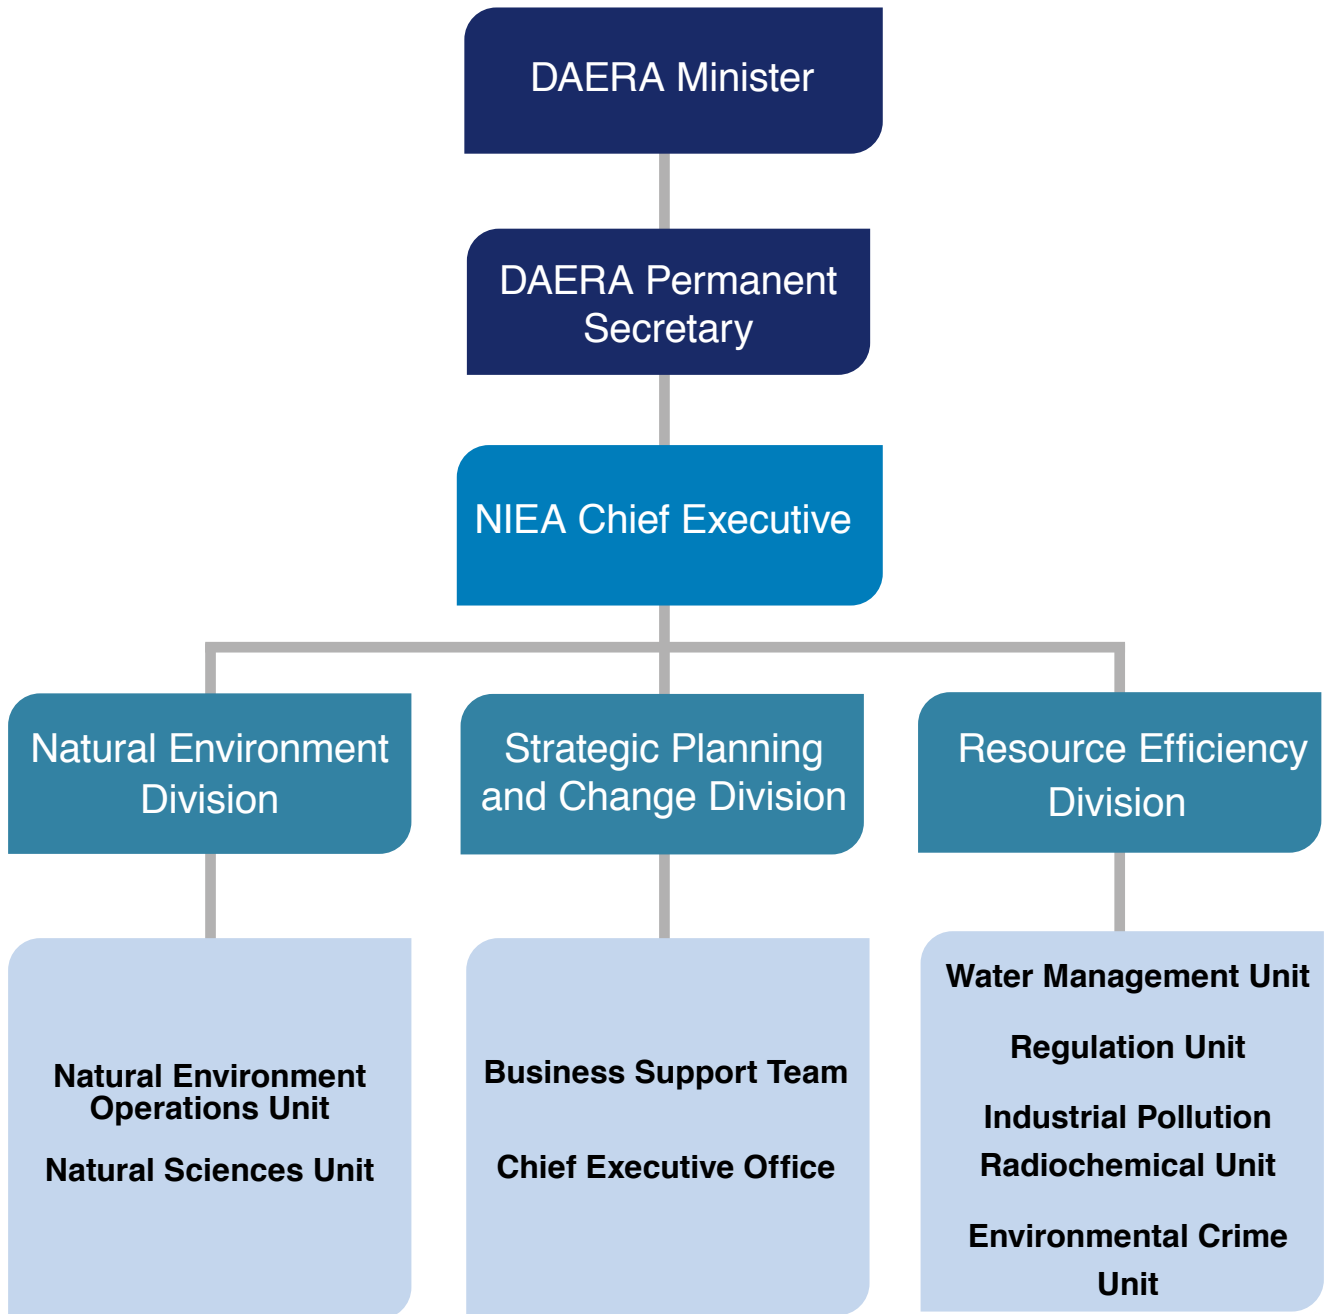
DAERA Minister

DAERA Permanent Secretary

NIEA Chief Executive

Natural Environment Division

Strategic Planning and Change Division

Resource Efficiency Division

Natural Environment Operations Unit

Natural Sciences Unit

Business Support Team

Chief Executive Office

Water Management Unit

Regulation Unit

Industrial Pollution Radiochemical Unit

Environmental Crime Unit